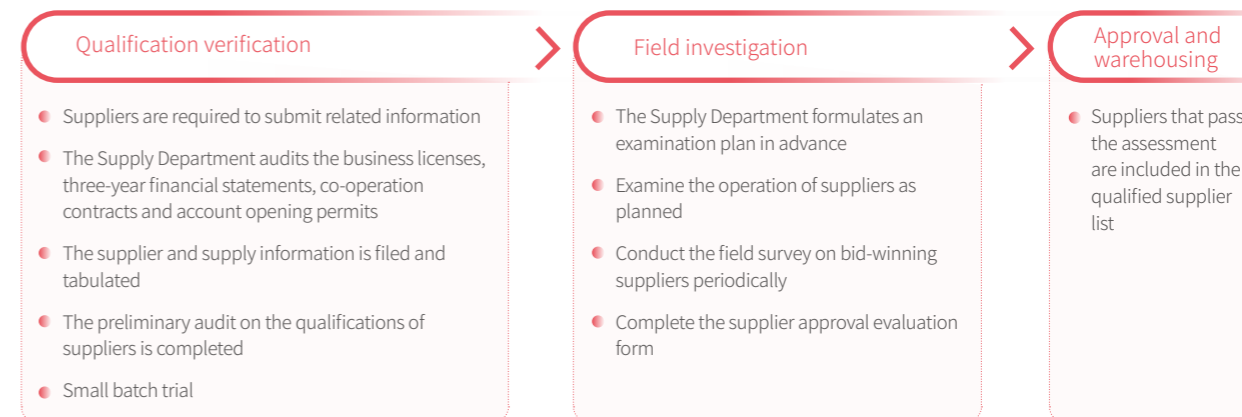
Qualification verification

Suppliers are required to submit related information

The Supply Department audits the business licenses, three-year financial statements, co-operation contracts and account opening permits

The supplier and supply information is filed and tabulated

The preliminary audit on the qualifications of suppliers is completed

Small batch trial

Field investigation

The Supply Department formulates an examination plan in advance

Examine the operation of suppliers as planned

Conduct the field survey on bid-winning suppliers periodically

Complete the supplier approval evaluation form

Approval and warehousing

Suppliers that pass the assessment are included in the qualified supplier list